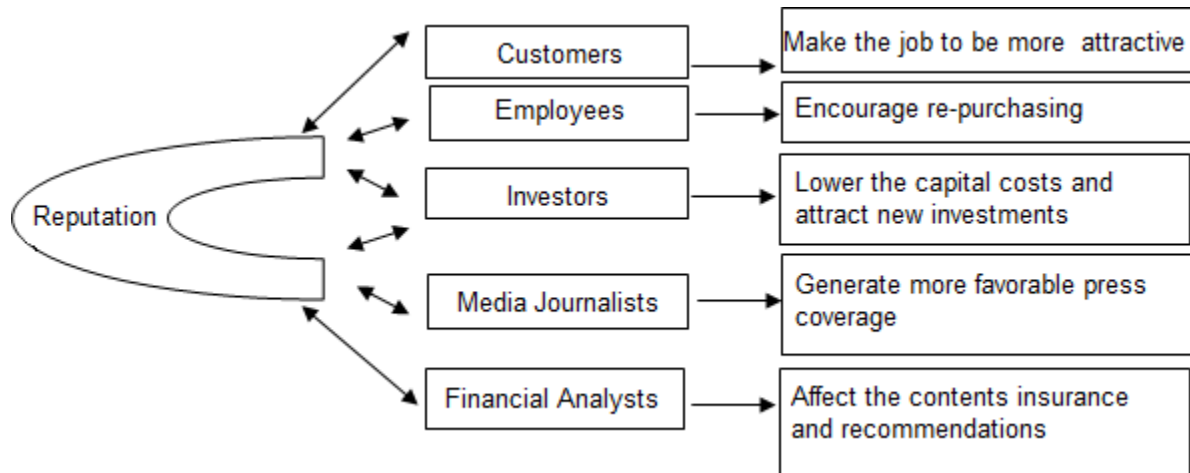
Reputation

Customers

Employees

Investors

Media Journalists

Financial Analysts

Make the job to be more attractive

Encourage re-purchasing

Lower the capital costs and attract new investments

Generate more favorable press coverage

Affect the contents insurance and recommendations